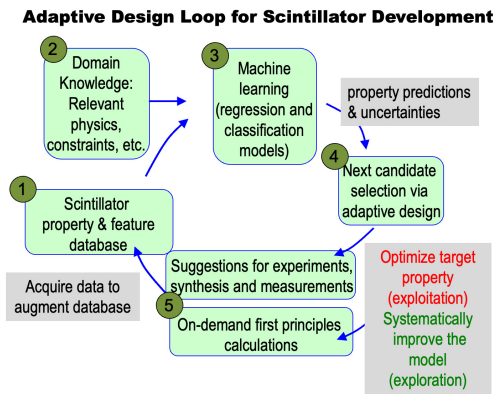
Adaptive Design Loop for Scintillator Development

2
Domain Knowledge: Relevant physics, constraints, etc.

3
Machine learning (regression and classification models)

property predictions & uncertainties

4
Next candidate selection via adaptive design

1
Scintillator property & feature database

Acquire data to augment database

Suggestions for experiments, synthesis and measurements

5
On-demand first principles calculations

Optimize target property (exploitation)
Systematically improve the model (exploration)